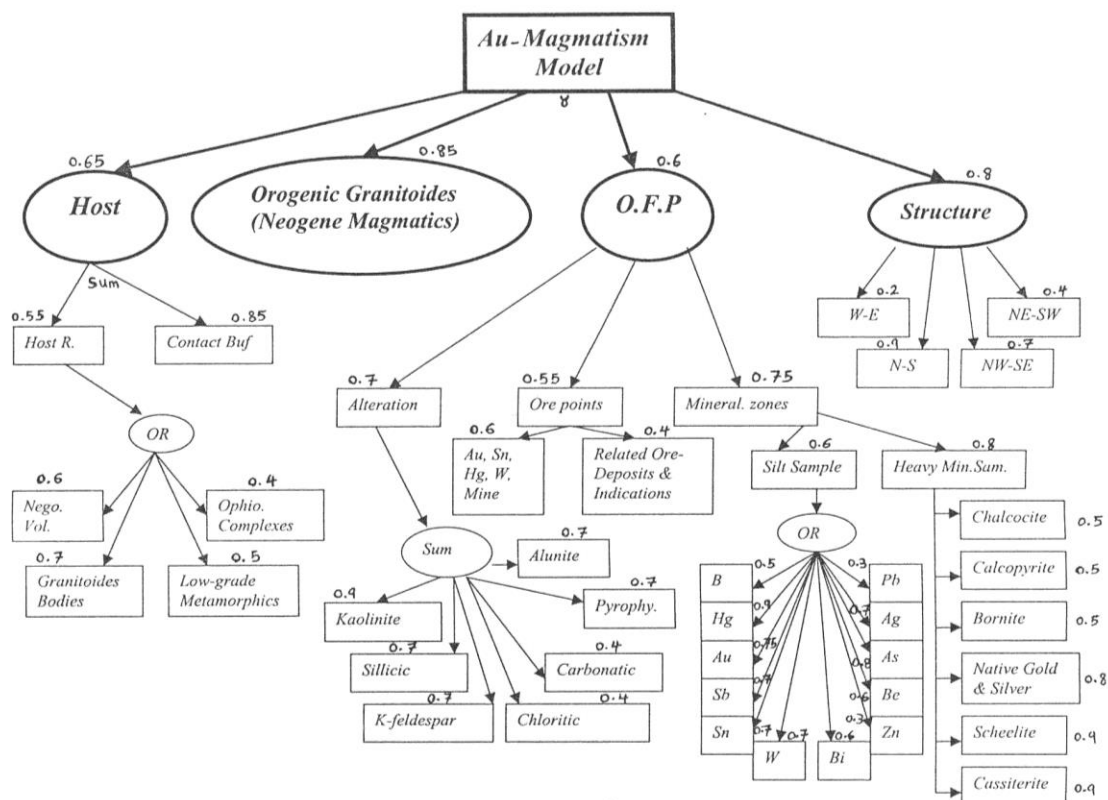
Au-Magmatism Model

γ

0.65
Host

0.85
Orogenic Granitoides (Neogene Magmatics)

0.6
O.F.P

0.8
Structure

Sum

0.55
Host R.

0.85
Contact Buf

OR

0.6
Nego. Vol.

0.4
Ophio. Complexes

0.7
Granitoides Bodies

0.5
Low-grade Metamorphics

0.7
Alteration

0.55
Ore points

0.75
Mineral. zones

0.6
Au, Sn, Hg, W, Mine

0.4
Related Ore-Deposits & Indications

0.6
Silt Sample

0.8
Heavy Min.Sam.

0.2
W-E

0.4
NE-SW

0.9
N-S

0.7
NW-SE

Sum

0.7
Alunite

0.7
Pyrophy.

0.9
Kaolinite

0.7
Sillicic

0.4
Carbonatic

0.7
K-feldespar

0.4
Chloritic

OR

0.5
B

0.9
Hg

0.75
Au

0.7
Sb

0.7
Sn

0.7
W

0.3
Pb

0.7
Ag

0.8
As

0.6
Be

0.3
Zn

0.6
Bi

Chalcocite 0.5

Calcopyrite 0.5

Bornite 0.5

Native Gold & Silver 0.8

Scheelite 0.9

Cassiterite 0.9